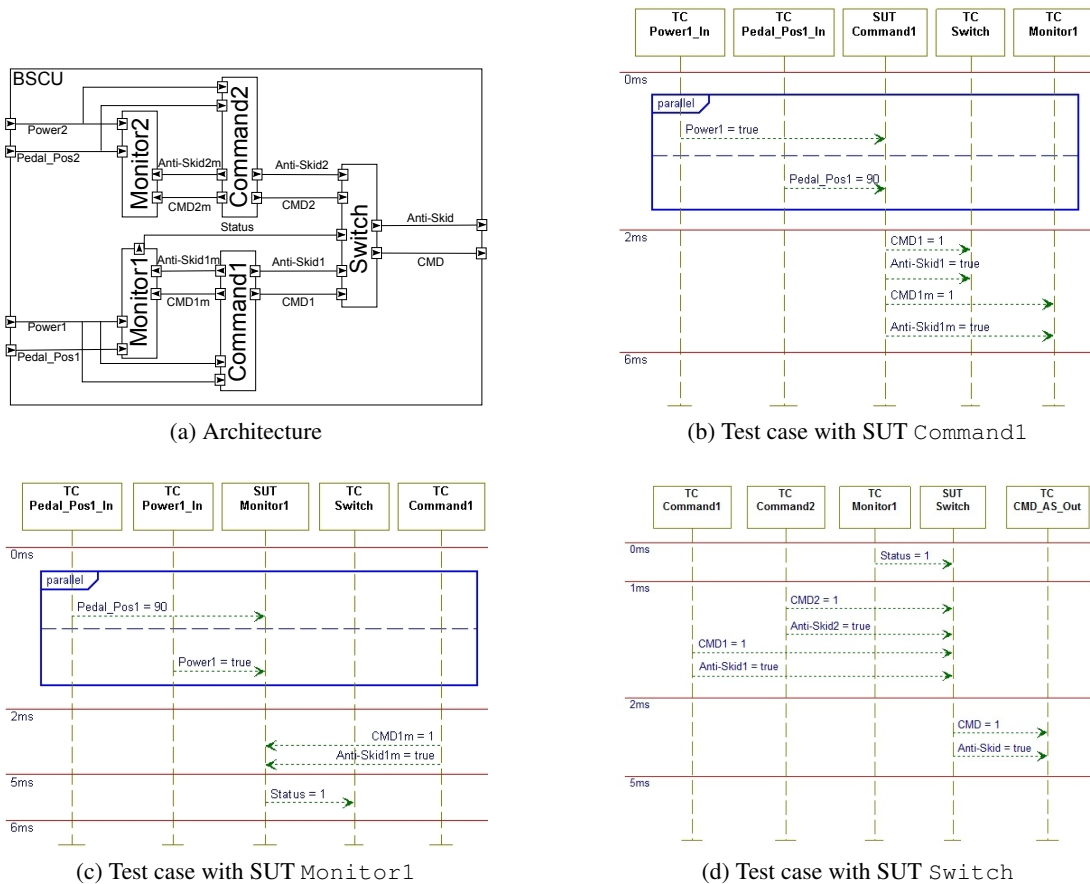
BSCU

Power2

Pedal_Pos2

Monitor2

Command2

Anti-Skid2m

CMD2m

Anti-Skid2

CMD2

Status

Switch

Anti-Skid

CMD

Monitor1

Command1

Anti-Skid1m

CMD1m

Anti-Skid1

CMD1

Power1

Pedal_Pos1

(a) Architecture

| TC Power1_In | TC Pedal_Pos1_In | SUT Command1 | TC Switch | TC Monitor1 |
|---|---|---|---|---|

0ms

parallel

Power1 = true

Pedal_Pos1 = 90

2ms

CMD1 = 1

Anti-Skid1 = true

CMD1m = 1

Anti-Skid1m = true

6ms

(b) Test case with SUT Command1

| TC Pedal_Pos1_In | TC Power1_In | SUT Monitor1 | TC Switch | TC Command1 |
|---|---|---|---|---|

0ms

parallel

Pedal_Pos1 = 90

Power1 = true

2ms

CMD1m = 1

Anti-Skid1m = true

5ms

Status = 1

6ms

(c) Test case with SUT Monitor1

| TC Command1 | TC Command2 | TC Monitor1 | SUT Switch | TC CMD_AS_Out |
|---|---|---|---|---|

0ms

Status = 1

1ms

CMD2 = 1

Anti-Skid2 = true

CMD1 = 1

Anti-Skid1 = true

2ms

CMD = 1

Anti-Skid = true

5ms

(d) Test case with SUT Switch